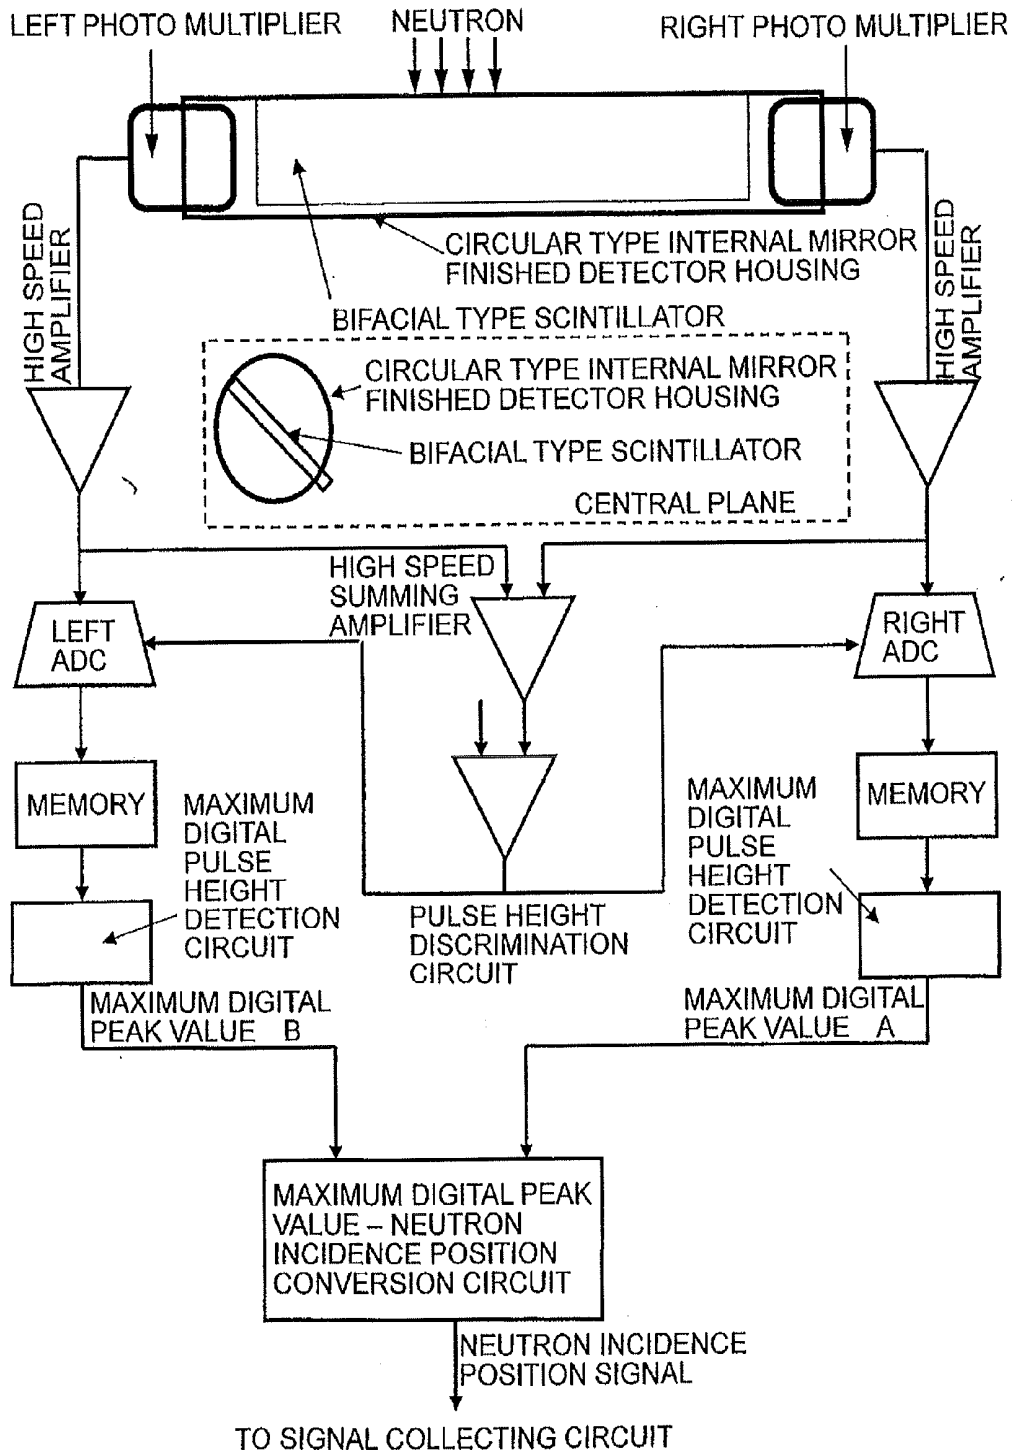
LEFT PHOTO MULTIPLIER

NEUTRON

RIGHT PHOTO MULTIPLIER

CIRCULAR TYPE INTERNAL MIRROR FINISHED DETECTOR HOUSING

BIFACIAL TYPE SCINTILLATOR

HIGH SPEED AMPLIFIER

HIGH SPEED AMPLIFIER

CIRCULAR TYPE INTERNAL MIRROR FINISHED DETECTOR HOUSING

BIFACIAL TYPE SCINTILLATOR

CENTRAL PLANE

HIGH SPEED SUMMING AMPLIFIER

LEFT ADC

RIGHT ADC

MEMORY

MAXIMUM DIGITAL PULSE HEIGHT DETECTION CIRCUIT

MAXIMUM DIGITAL PULSE HEIGHT DETECTION CIRCUIT

MEMORY

PULSE HEIGHT DISCRIMINATION CIRCUIT

MAXIMUM DIGITAL PEAK VALUE B

MAXIMUM DIGITAL PEAK VALUE A

MAXIMUM DIGITAL PEAK VALUE – NEUTRON INCIDENCE POSITION CONVERSION CIRCUIT

NEUTRON INCIDENCE POSITION SIGNAL

TO SIGNAL COLLECTING CIRCUIT